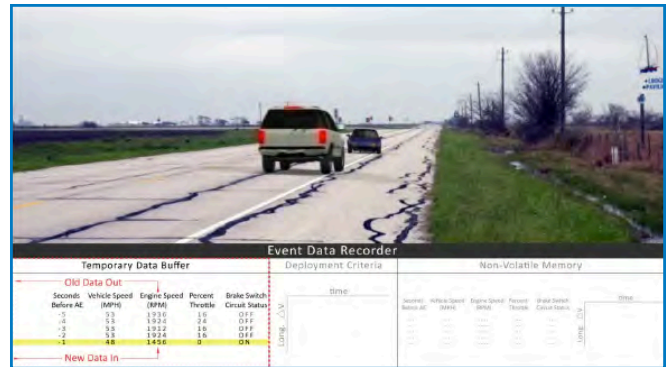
Event Data Recorder

Temporary Data Buffer

Old Data Out

| Seconds Before AE | Vehicle Speed (MPH) | Engine Speed (RPM) | Percent Throttle | Brake Switch Circuit Status |
|---|---|---|---|---|
| -5 | 53 | 1936 | 16 | OFF |
| -4 | 53 | 1920 | 24 | OFF |
| -3 | 53 | 1912 | 16 | OFF |
| -2 | 53 | 1924 | 16 | OFF |
| -1 | 48 | 1456 | 0 | ON |

New Data In

Deployment Criteria

time

Long. $\Delta V$

Non-Volatile Memory

Seconds Before AE | Vehicle Speed (MPH) | Engine Speed (RPM) | Percent Throttle | Brake Switch Circuit Status

time

Long. $\Delta V$